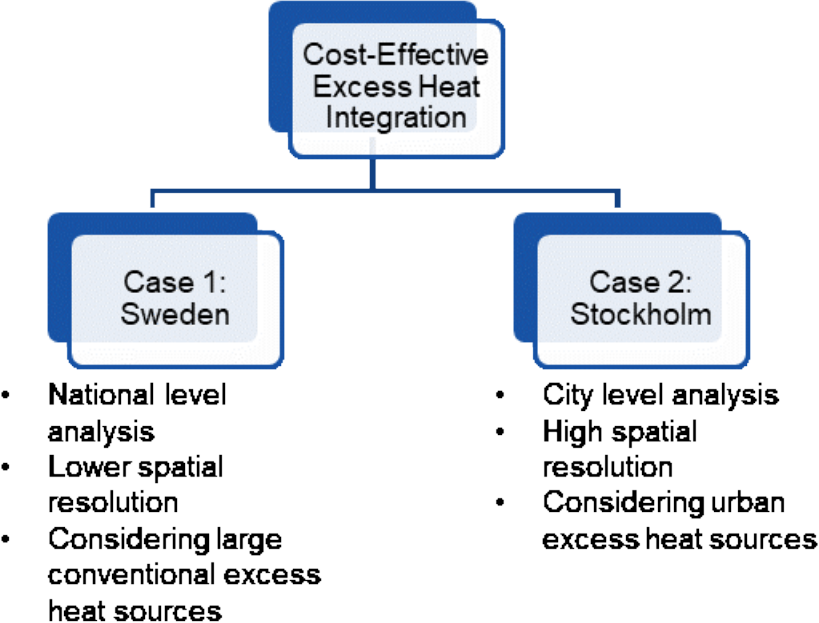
Cost-Effective Excess Heat Integration

Case 1: Sweden

Case 2: Stockholm

- National level analysis
- Lower spatial resolution
- Considering large conventional excess heat sources

- City level analysis
- High spatial resolution
- Considering urban excess heat sources